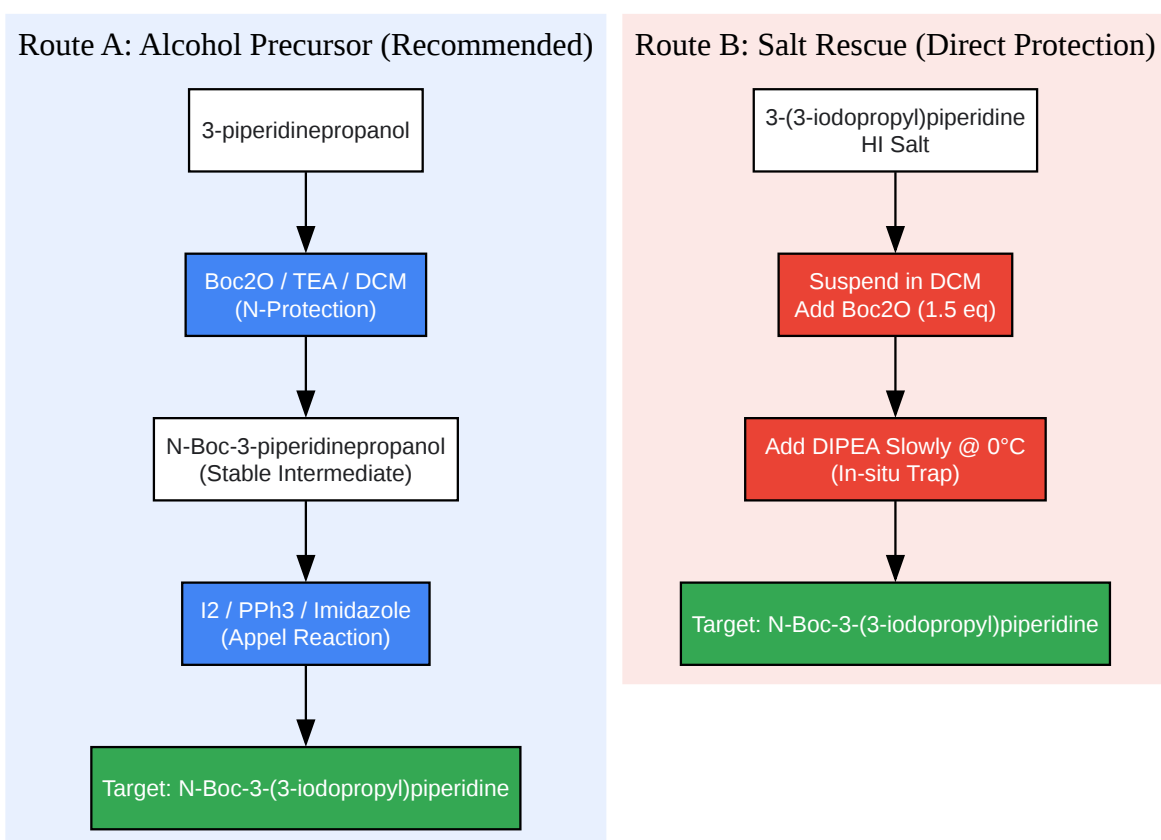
Route A: Alcohol Precursor (Recommended)

3-piperidinepropanol

Boc2O / TEA / DCM
(N-Protection)

N-Boc-3-piperidinepropanol
(Stable Intermediate)

I2 / PPh3 / Imidazole
(Appel Reaction)

Target: N-Boc-3-(3-iodopropyl)piperidine

Route B: Salt Rescue (Direct Protection)

3-(3-iodopropyl)piperidine
HI Salt

Suspend in DCM
Add Boc2O (1.5 eq)

Add DIPEA Slowly @ 0°C
(In-situ Trap)

Target: N-Boc-3-(3-iodopropyl)piperidine